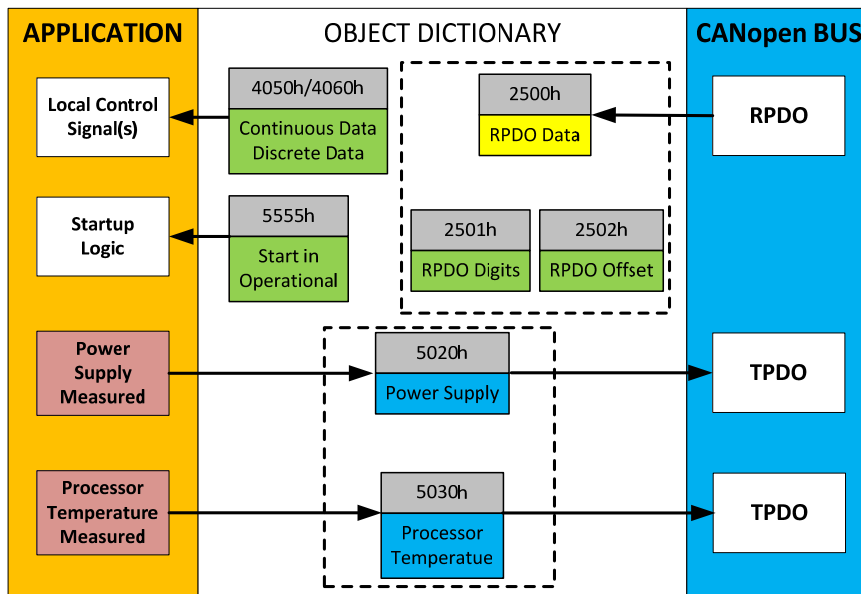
APPLICATION

OBJECT DICTIONARY

CANopen BUS

Local Control Signal(s)

4050h/4060h

Continuous Data Discrete Data

2500h

RPDO Data

RPDO

Startup Logic

5555h

Start in Operational

2501h

RPDO Digits

2502h

RPDO Offset

Power Supply Measured

5020h

Power Supply

TPDO

Processor Temperature Measured

5030h

Processor Temperatue

TPDO